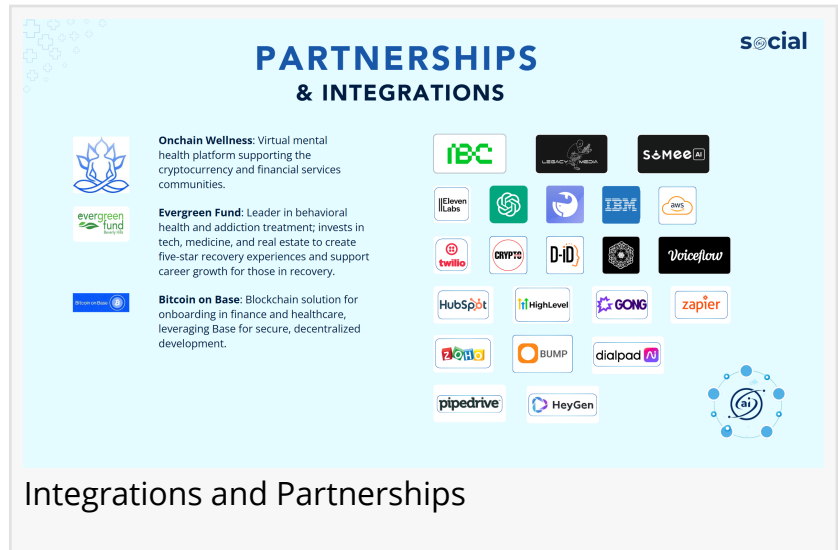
social

PARTNERSHIPS
& INTEGRATIONS

Onchain Wellness: Virtual mental health platform supporting the cryptocurrency and financial services communities.

evergreen fund Beverly Hills

Evergreen Fund: Leader in behavioral health and addiction treatment; invests in tech, medicine, and real estate to create five-star recovery experiences and support career growth for those in recovery.

Bitcoin on Base

Bitcoin on Base: Blockchain solution for onboarding in finance and healthcare, leveraging Base for secure, decentralized development.

IBC

LEGACY MEDIA

SoMee AI

Eleven Labs

IBM

aws

twilio

CRYPTO

D-ID

Voiceflow

HubSpot

HighLevel

GONG

zapier

ZOHO

BUMP

dialpad ai

pipedrive

HeyGen

ai

Integrations and Partnerships